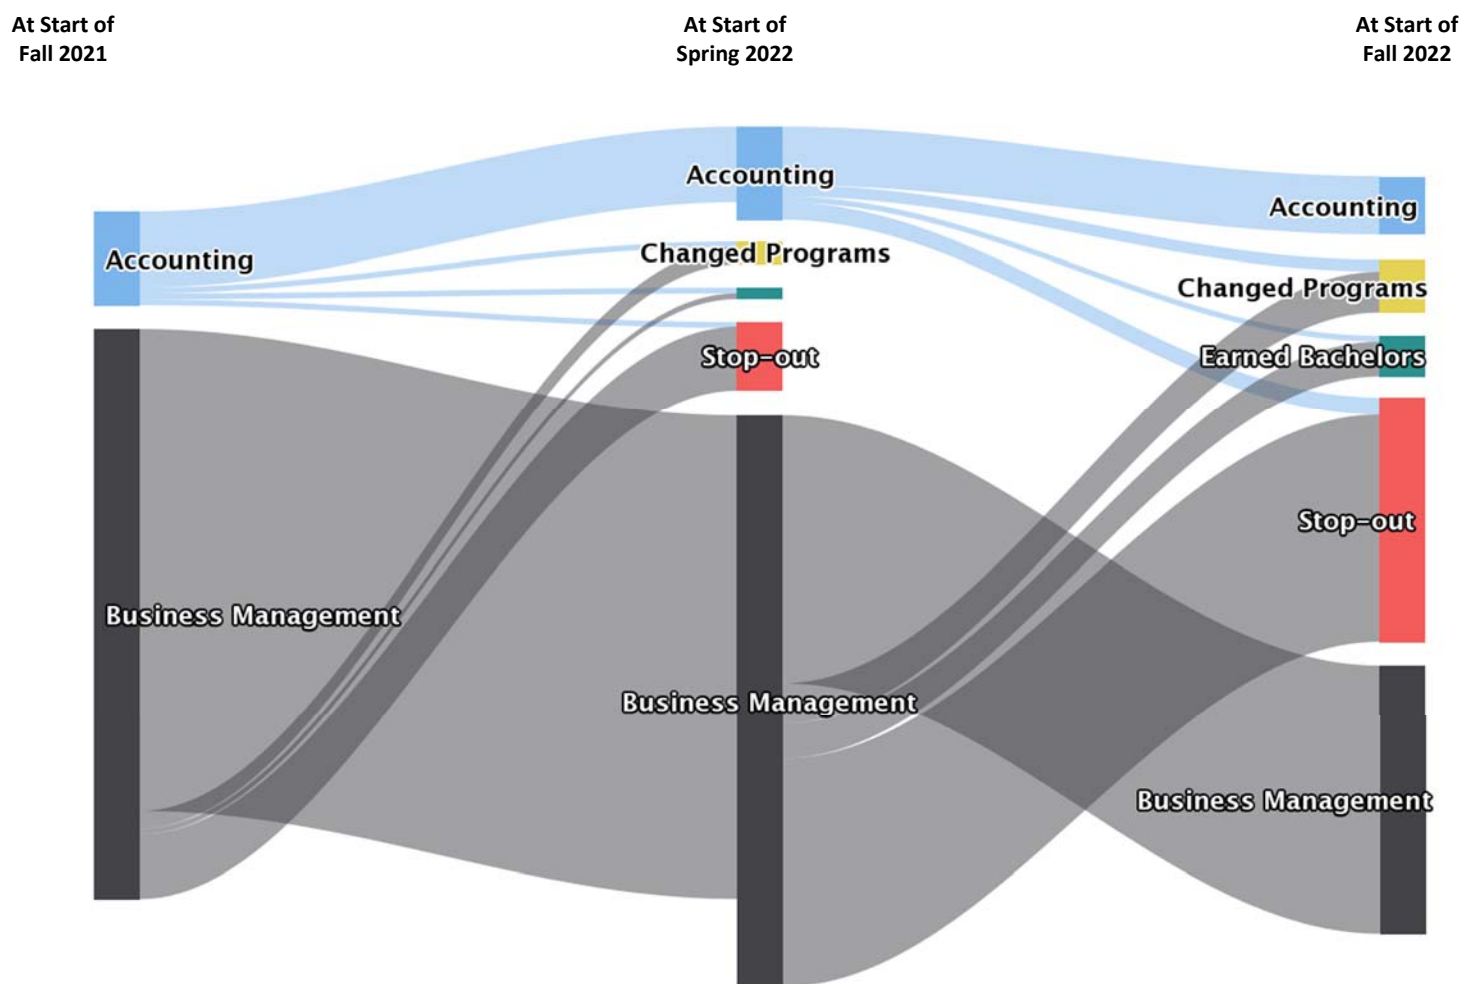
At Start of Fall 2021

At Start of Spring 2022

At Start of Fall 2022

Accounting

Business Management

Accounting

Changed Programs

Stop-out

Business Management

Accounting

Changed Programs

Earned Bachelors

Stop-out

Business Management